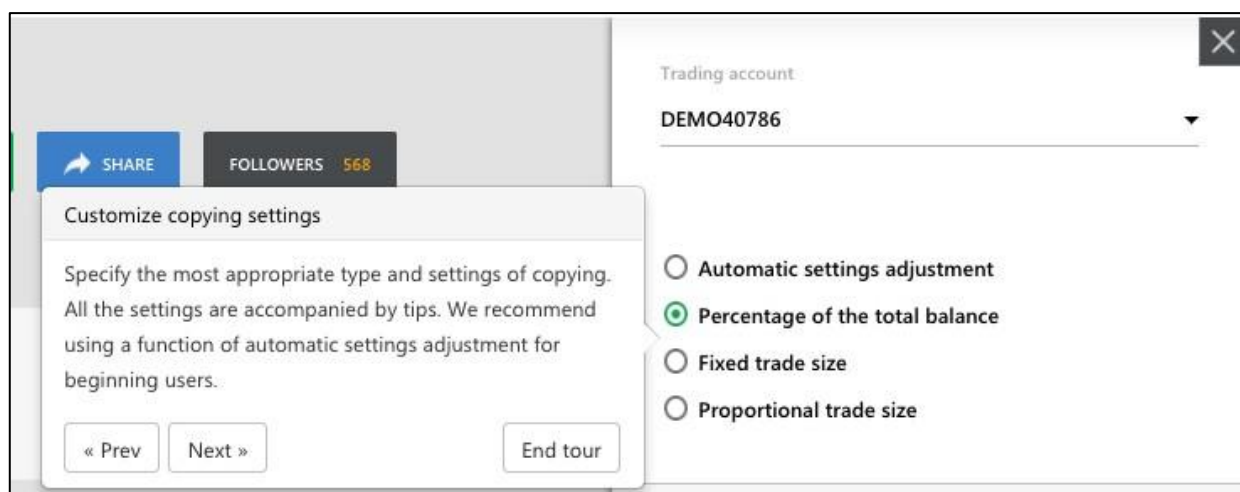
SHARE

FOLLOWERS 568

Customize copying settings

Specify the most appropriate type and settings of copying. All the settings are accompanied by tips. We recommend using a function of automatic settings adjustment for beginning users.

« Prev

Next »

End tour

Trading account

DEMO40786

Automatic settings adjustment

Percentage of the total balance

Fixed trade size

Proportional trade size